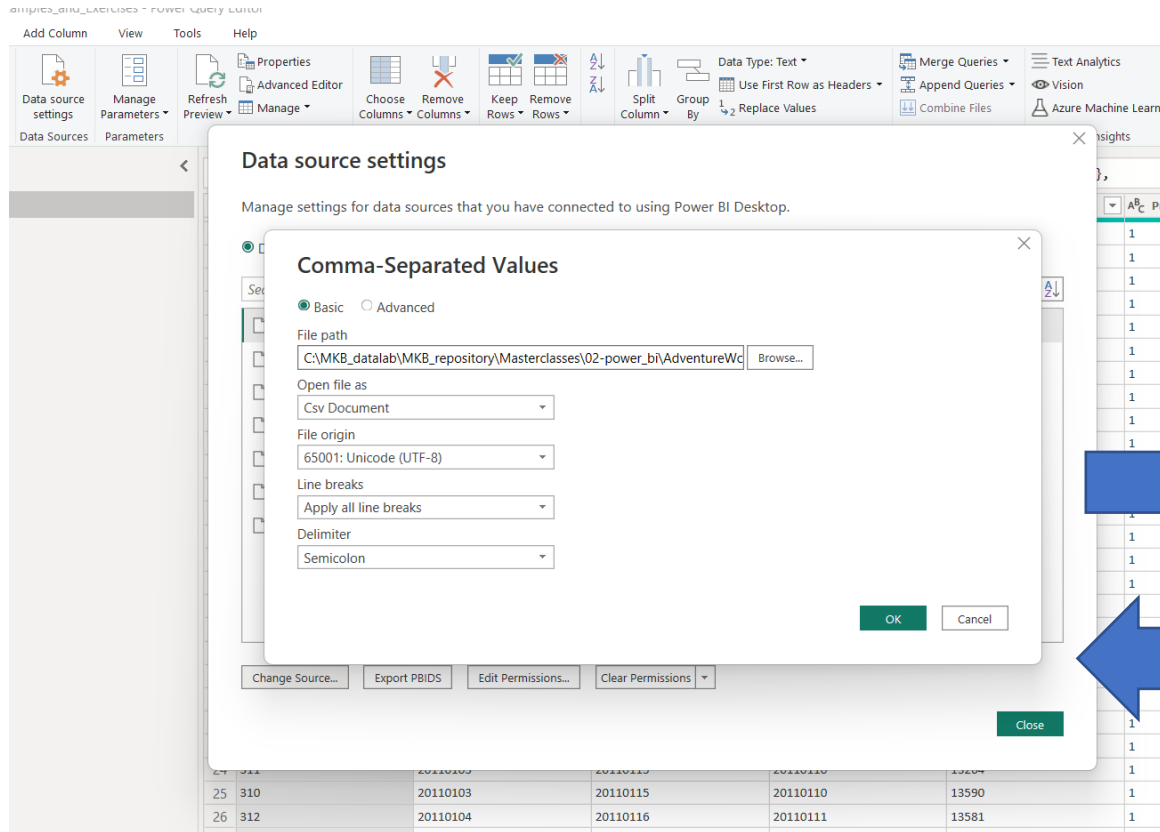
amples_and_Exercises - Power Query Editor

Add Column View Tools Help

Data source settings
Manage Parameters
Refresh Preview
Properties
Advanced Editor
Manage
Choose Columns
Remove Columns
Keep Rows
Remove Rows
Split Column
Group By
Data Type: Text
Use First Row as Headers
Replace Values
Merge Queries
Append Queries
Combine Files
Text Analytics
Vision
Azure Machine Learn
Data Sources Parameters
nsights

Data source settings

Manage settings for data sources that you have connected to using Power BI Desktop.

Comma-Separated Values

Basic Advanced

File path
C:\MKB_datalab\MKB_repository\Masterclasses\02-power_bi\AdventureWo
Browse...

Open file as
Csv Document

File origin
65001: Unicode (UTF-8)

Line breaks
Apply all line breaks

Delimiter
Semicolon

OK Cancel

Change Source... Export PBIDS Edit Permissions... Clear Permissions

Close

| 24 | 311 | 20110103 | 20110115 | 20110110 | 13264 | 1 |
|---|---|---|---|---|---|---|
| 25 | 310 | 20110103 | 20110115 | 20110110 | 13590 | 1 |
| 26 | 312 | 20110104 | 20110116 | 20110111 | 13581 | 1 |